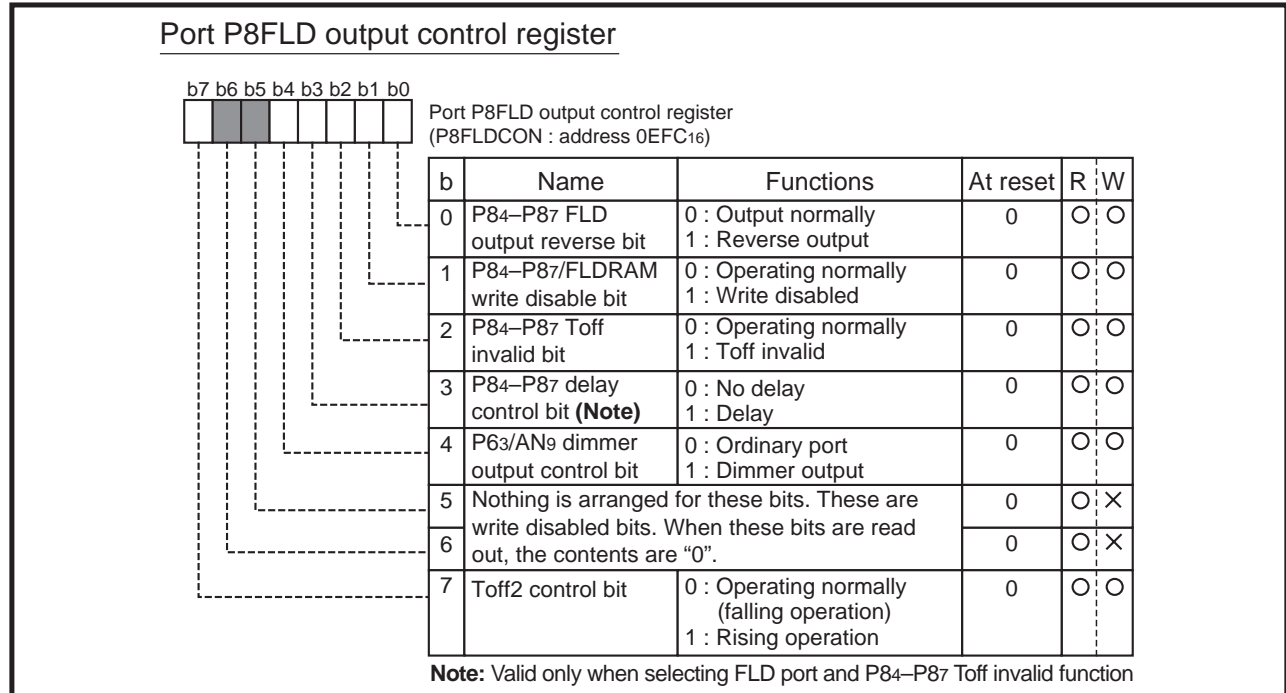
Port P8FLD output control register

b7 b6 b5 b4 b3 b2 b1 b0

Port P8FLD output control register
(P8FLDCON : address 0EFC$_{16}$)

| b | Name | Functions | At reset | R | W |
|---|---|---|---|---|---|
| 0 | P8$_4$–P8$_7$ FLD output reverse bit | 0 : Output normally<br>1 : Reverse output | 0 | O | O |
| 1 | P8$_4$–P8$_7$/FLDRAM write disable bit | 0 : Operating normally<br>1 : Write disabled | 0 | O | O |
| 2 | P8$_4$–P8$_7$ Toff invalid bit | 0 : Operating normally<br>1 : Toff invalid | 0 | O | O |
| 3 | P8$_4$–P8$_7$ delay control bit **(Note)** | 0 : No delay<br>1 : Delay | 0 | O | O |
| 4 | P6$_3$/AN$_9$ dimmer output control bit | 0 : Ordinary port<br>1 : Dimmer output | 0 | O | O |
| 5 | Nothing is arranged for these bits. These are write disabled bits. When these bits are read out, the contents are “0”. | | 0 | O | × |
| 6 | | | 0 | O | × |
| 7 | Toff2 control bit | 0 : Operating normally (falling operation)<br>1 : Rising operation | 0 | O | O |

**Note:** Valid only when selecting FLD port and P8$_4$–P8$_7$ Toff invalid function